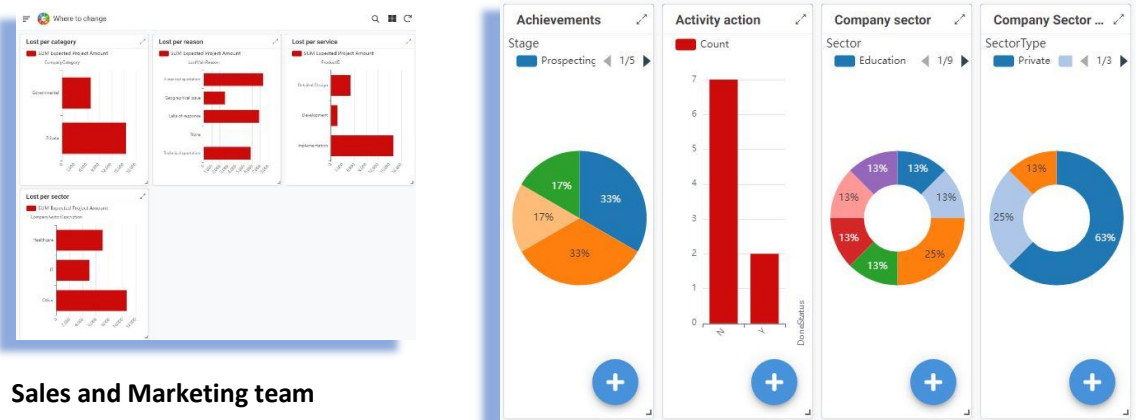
Where to change

Lost per category
SUM Expected Project Amount
CompanyCategory
Government
Private

Lost per reason
SUM Expected Project Amount
LostPerReason
Lack of response
None

Lost per service
SUM Expected Project Amount
ProductID
Development
Implementation

Lost per sector
SUM Expected Project Amount
CompanySectorDescription
Healthcare
IT
Other

Sales and Marketing team

Achievements
Stage
Prospecting 1/5
17%
33%
17%
33%

Activity action
Count
7
6
5
4
3
2
1
0
N
Y
DoneStatus

Company sector
Sector
Education 1/9
13%
13%
13%
13%
13%
25%
13%

Company Sector ...
SectorType
Private 1/3
13%
25%
63%